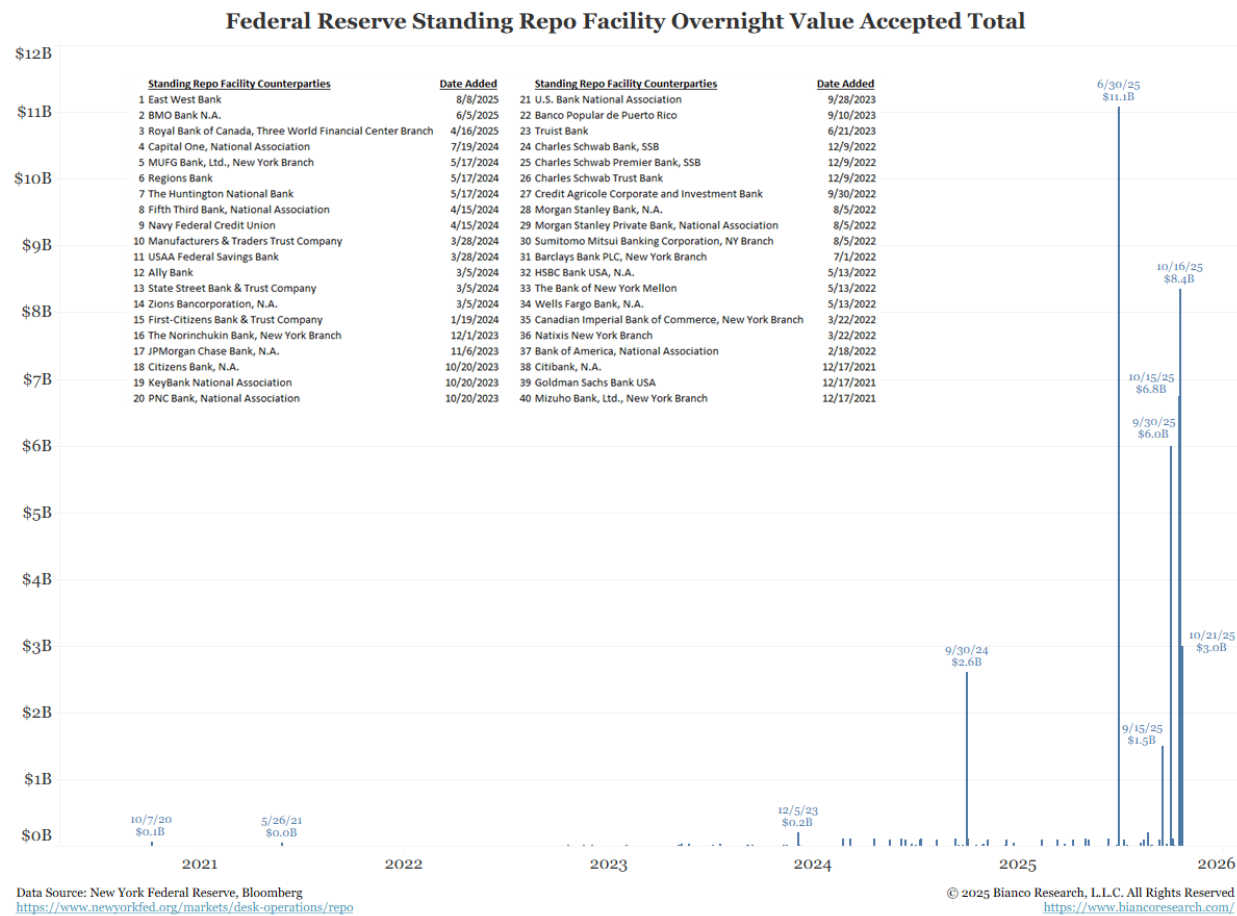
Federal Reserve Standing Repo Facility Overnight Value Accepted Total

| Standing Repo Facility Counterparties | Date Added | Standing Repo Facility Counterparties | Date Added |
|---|---|---|---|
| 1 East West Bank | 8/8/2025 | 21 U.S. Bank National Association | 9/28/2023 |
| 2 BMO Bank N.A. | 6/5/2025 | 22 Banco Popular de Puerto Rico | 9/10/2023 |
| 3 Royal Bank of Canada, Three World Financial Center Branch | 4/16/2025 | 23 Truist Bank | 6/21/2023 |
| 4 Capital One, National Association | 7/19/2024 | 24 Charles Schwab Bank, SSB | 12/9/2022 |
| 5 MUFG Bank, Ltd., New York Branch | 5/17/2024 | 25 Charles Schwab Premier Bank, SSB | 12/9/2022 |
| 6 Regions Bank | 5/17/2024 | 26 Charles Schwab Trust Bank | 12/9/2022 |
| 7 The Huntington National Bank | 5/17/2024 | 27 Credit Agricole Corporate and Investment Bank | 9/30/2022 |
| 8 Fifth Third Bank, National Association | 4/15/2024 | 28 Morgan Stanley Bank, N.A. | 8/5/2022 |
| 9 Navy Federal Credit Union | 4/15/2024 | 29 Morgan Stanley Private Bank, National Association | 8/5/2022 |
| 10 Manufacturers & Traders Trust Company | 3/28/2024 | 30 Sumitomo Mitsui Banking Corporation, NY Branch | 8/5/2022 |
| 11 USAA Federal Savings Bank | 3/28/2024 | 31 Barclays Bank PLC, New York Branch | 7/1/2022 |
| 12 Ally Bank | 3/5/2024 | 32 HSBC Bank USA, N.A. | 5/13/2022 |
| 13 State Street Bank & Trust Company | 3/5/2024 | 33 The Bank of New York Mellon | 5/13/2022 |
| 14 Zions Bancorporation, N.A. | 3/5/2024 | 34 Wells Fargo Bank, N.A. | 5/13/2022 |
| 15 First-Citizens Bank & Trust Company | 1/19/2024 | 35 Canadian Imperial Bank of Commerce, New York Branch | 3/22/2022 |
| 16 The Norinchukin Bank, New York Branch | 12/1/2023 | 36 Natixis New York Branch | 3/22/2022 |
| 17 JPMorgan Chase Bank, N.A. | 11/6/2023 | 37 Bank of America, National Association | 2/18/2022 |
| 18 Citizens Bank, N.A. | 10/20/2023 | 38 Citibank, N.A. | 12/17/2021 |
| 19 KeyBank National Association | 10/20/2023 | 39 Goldman Sachs Bank USA | 12/17/2021 |
| 20 PNC Bank, National Association | 10/20/2023 | 40 Mizuho Bank, Ltd., New York Branch | 12/17/2021 |

$12B
$11B
$10B
$9B
$8B
$7B
$6B
$5B
$4B
$3B
$2B
$1B
$0B

6/30/25 $11.1B
10/16/25 $8.4B
10/15/25 $6.8B
9/30/25 $6.0B
10/21/25 $3.0B
9/30/24 $2.6B
9/15/25 $1.5B
12/5/23 $0.2B
10/7/20 $0.1B
5/26/21 $0.0B

2021 2022 2023 2024 2025 2026

Data Source: New York Federal Reserve, Bloomberg
https://www.newyorkfed.org/markets/desk-operations/repo

© 2025 Bianco Research, L.L.C. All Rights Reserved
https://www.biancoresearch.com/